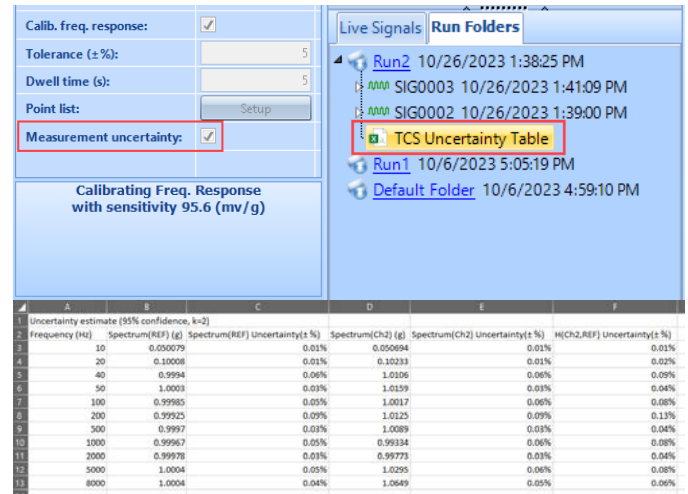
Calib. freq. response:
Tolerance (±%): 5
Dwell time (s): 5
Point list: Setup
Measurement uncertainty:

Calibrating Freq. Response with sensitivity 95.6 (mv/g)

Live Signals | Run Folders

Run2 10/26/2023 1:38:25 PM
SIG0003 10/26/2023 1:41:09 PM
SIG0002 10/26/2023 1:39:00 PM
TCS Uncertainty Table
Run1 10/6/2023 5:05:19 PM
Default Folder 10/6/2023 4:59:10 PM

| | A | B | C | D | E | F |
|---|---|---|---|---|---|---|
| 1 | Uncertainty estimate (95% confidence, k=2) | | | | | |
| 2 | Frequency (Hz) | Spectrum(REF) (g) | Spectrum(REF) Uncertainty(±%) | Spectrum(Ch2) (g) | Spectrum(Ch2) Uncertainty(±%) | H(Ch2,REF) Uncertainty(±%) |
| 3 | 10 | 0.050079 | 0.01% | 0.050694 | 0.01% | 0.01% |
| 4 | 20 | 0.10008 | 0.01% | 0.10233 | 0.01% | 0.02% |
| 5 | 40 | 0.9994 | 0.06% | 1.0106 | 0.06% | 0.09% |
| 6 | 50 | 1.0003 | 0.03% | 1.0159 | 0.03% | 0.04% |
| 7 | 100 | 0.99985 | 0.05% | 1.0017 | 0.06% | 0.08% |
| 8 | 200 | 0.99925 | 0.09% | 1.0125 | 0.09% | 0.13% |
| 9 | 500 | 0.9997 | 0.03% | 1.0089 | 0.03% | 0.04% |
| 10 | 1000 | 0.99967 | 0.05% | 0.99334 | 0.06% | 0.08% |
| 11 | 2000 | 0.99978 | 0.03% | 0.99773 | 0.03% | 0.04% |
| 12 | 5000 | 1.0004 | 0.05% | 1.0295 | 0.06% | 0.08% |
| 13 | 8000 | 1.0004 | 0.04% | 1.0649 | 0.05% | 0.06% |